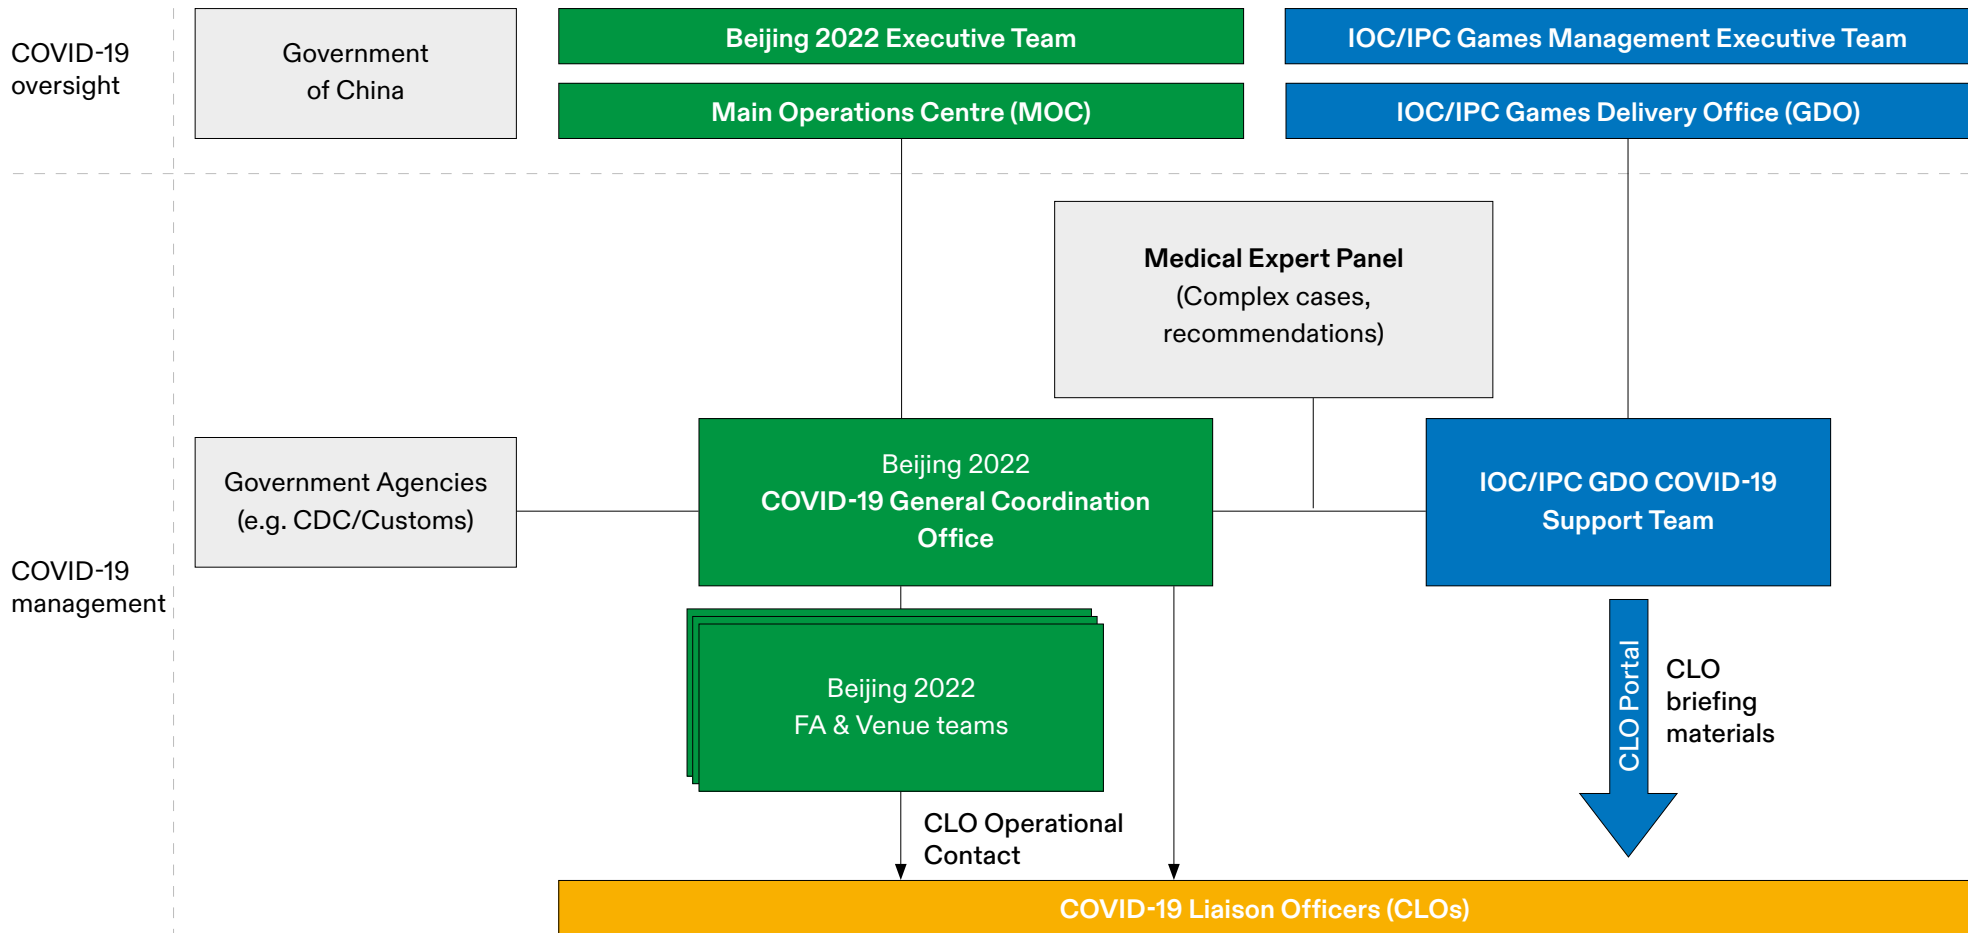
COVID-19 oversight

Government of China

Beijing 2022 Executive Team

Main Operations Centre (MOC)

IOC/IPC Games Management Executive Team

IOC/IPC Games Delivery Office (GDO)

Medical Expert Panel
(Complex cases, recommendations)

COVID-19 management

Government Agencies
(e.g. CDC/Customs)

Beijing 2022
COVID-19 General Coordination Office

IOC/IPC GDO COVID-19 Support Team

Beijing 2022
FA & Venue teams

CLO Portal

CLO briefing materials

CLO Operational Contact

COVID-19 Liaison Officers (CLOs)